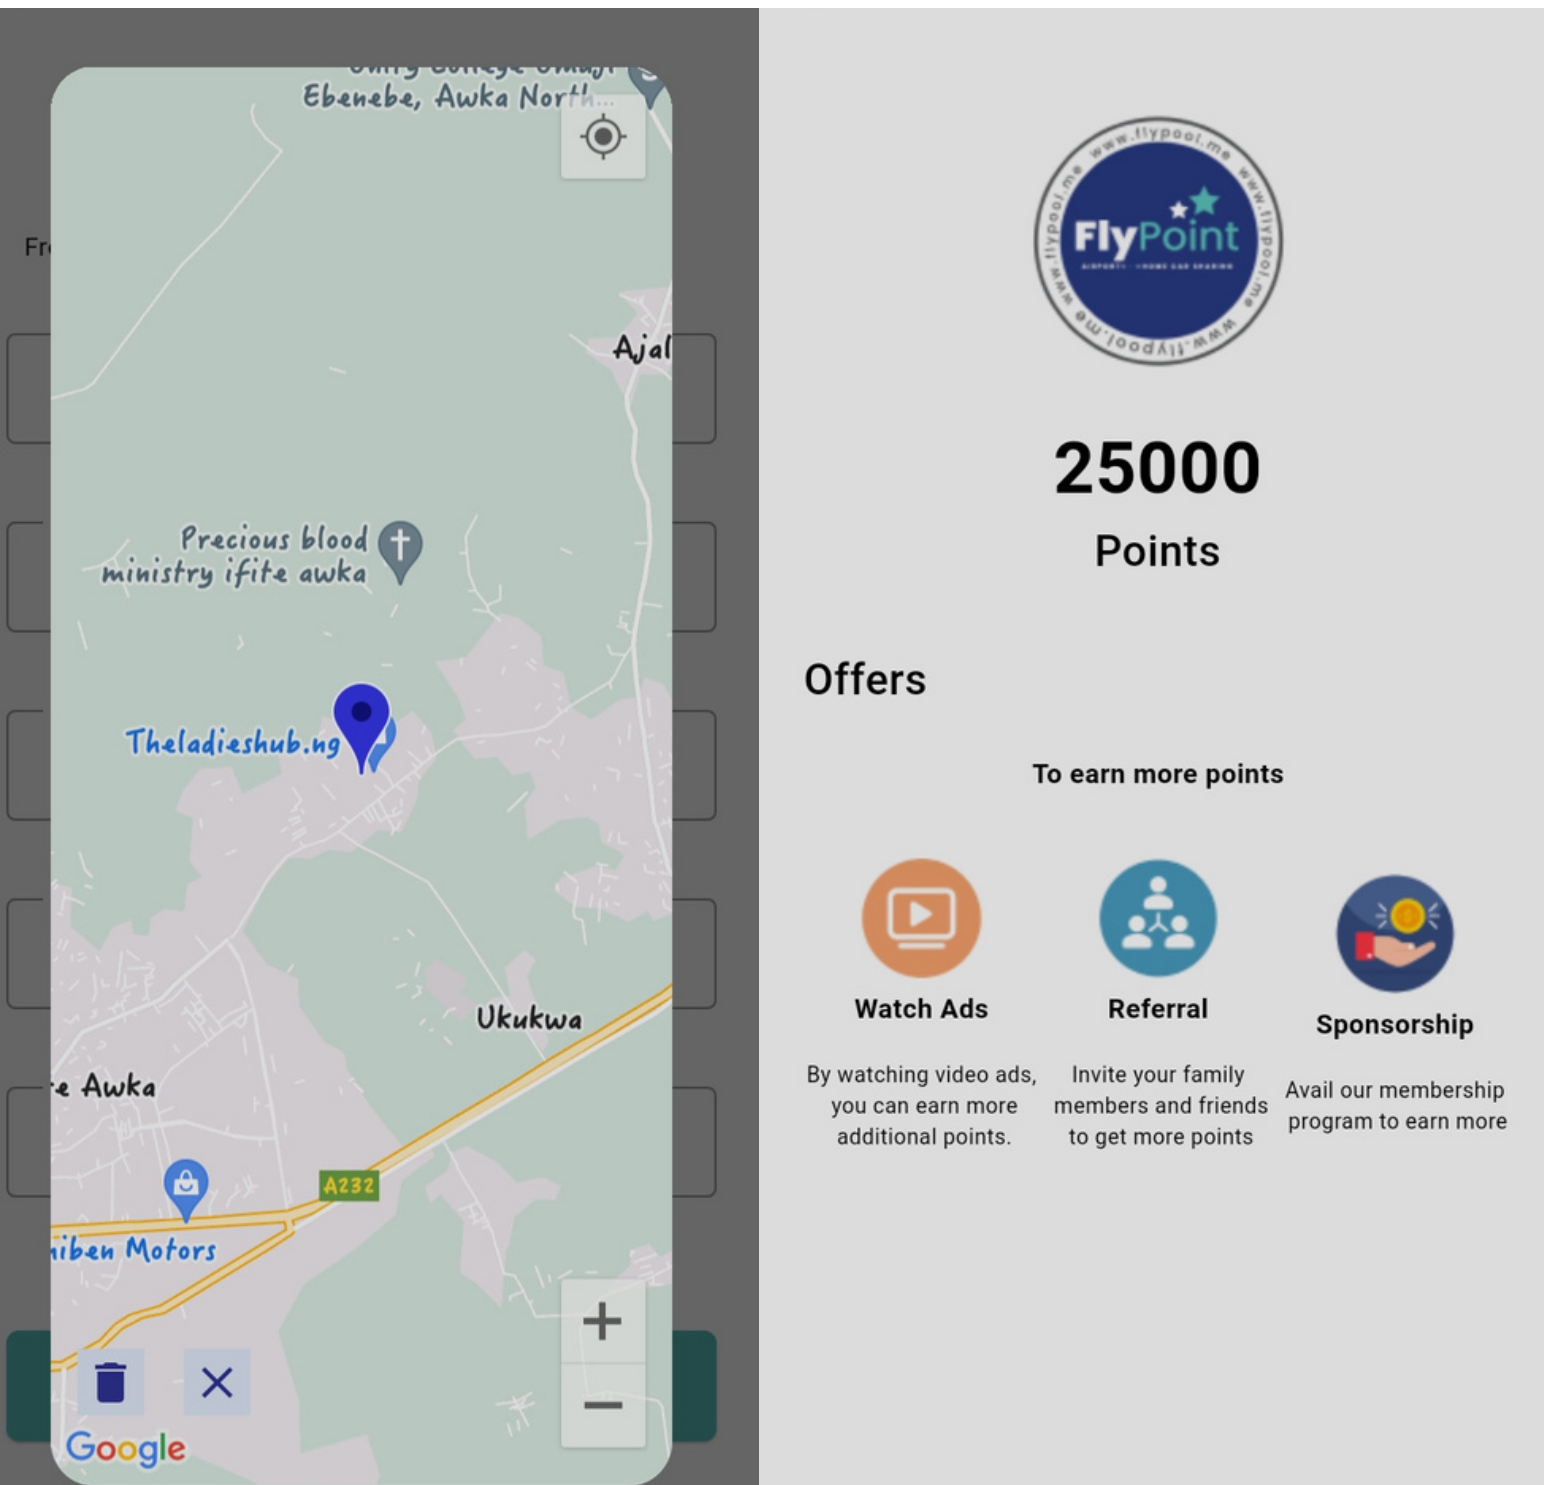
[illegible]
Ebenebe, Awka North...

Fr

Ajal

Precious blood ministry ifite awka

Theladieshub.ng

Ukukwa

e Awka

A232

iben Motors

Google

www.flypool.me www.flypool.me www.flypool.me www.flypool.me

FlyPoint

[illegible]

25000

Points

Offers

To earn more points

Watch Ads

By watching video ads, you can earn more additional points.

Referral

Invite your family members and friends to get more points

Sponsorship

Avail our membership program to earn more